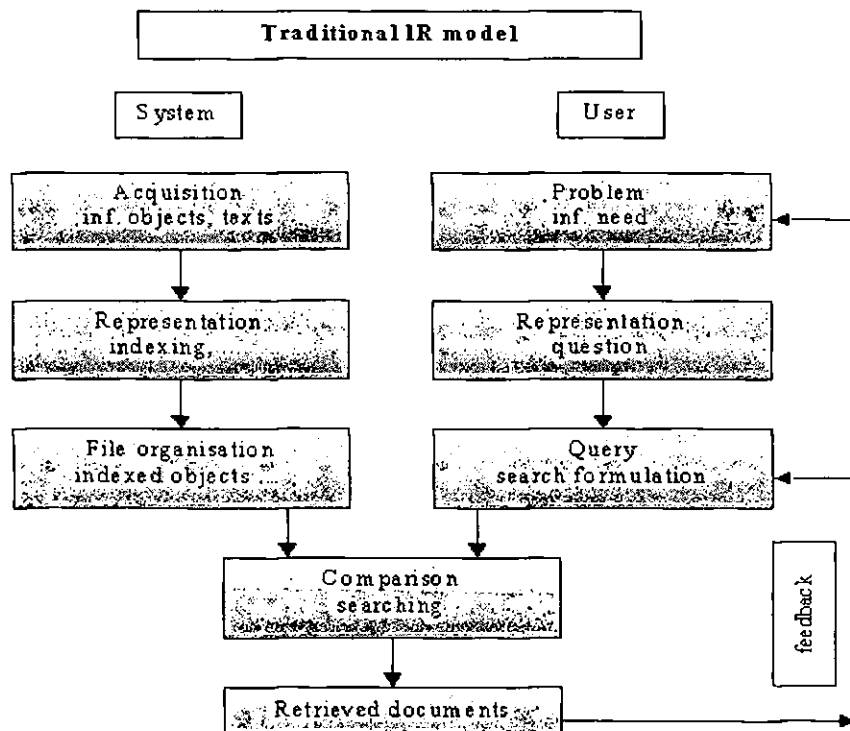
Traditional IR model

System

User

Acquisition inf. objects, texts

Problem inf. need

Representation indexing,

Representation question

File organisation indexed objects ...

Query search formulation

Comparison searching

feedback

Retrieved documents